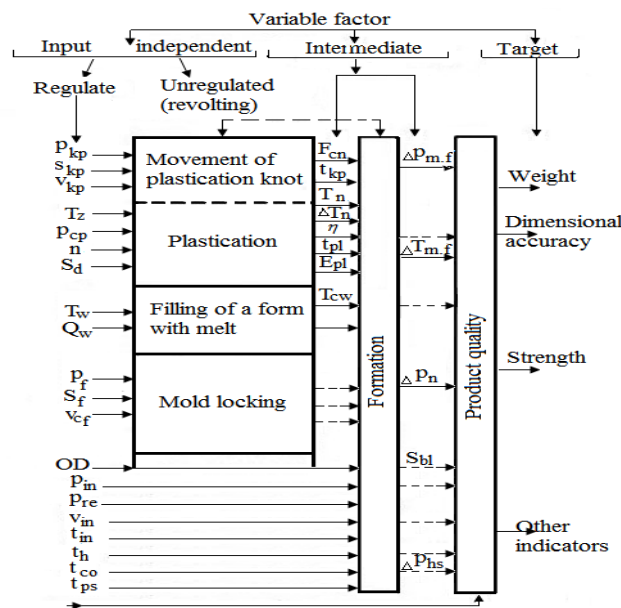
Variable factor

Input independent

Intermediate

Target

Regulate

Unregulated (revolting)

$p_{kp}$
$s_{kp}$
$v_{kp}$
$T_z$
$p_{cp}$
$n$
$S_d$
$T_w$
$Q_w$
$p_f$
$S_f$
$v_{cf}$
OD
$p_{in}$
$p_{re}$
$v_{in}$
$t_{in}$
$t_h$
$t_{co}$
$t_{ps}$

Movement of plastication knot

Plastication

Filling of a form with melt

Mold locking

$F_{cn}$
$t_{kp}$
$T_n$
$\Delta T_n$
$\eta$
$t_{pl}$
$E_{pl}$
$T_{cw}$

Formation

$\Delta p_{m.f}$
$\Delta T_{m.f}$
$\Delta p_n$
$S_{bl}$
$\Delta p_{hs}$

Product quality

Weight

Dimensional accuracy

Strength

Other indicators